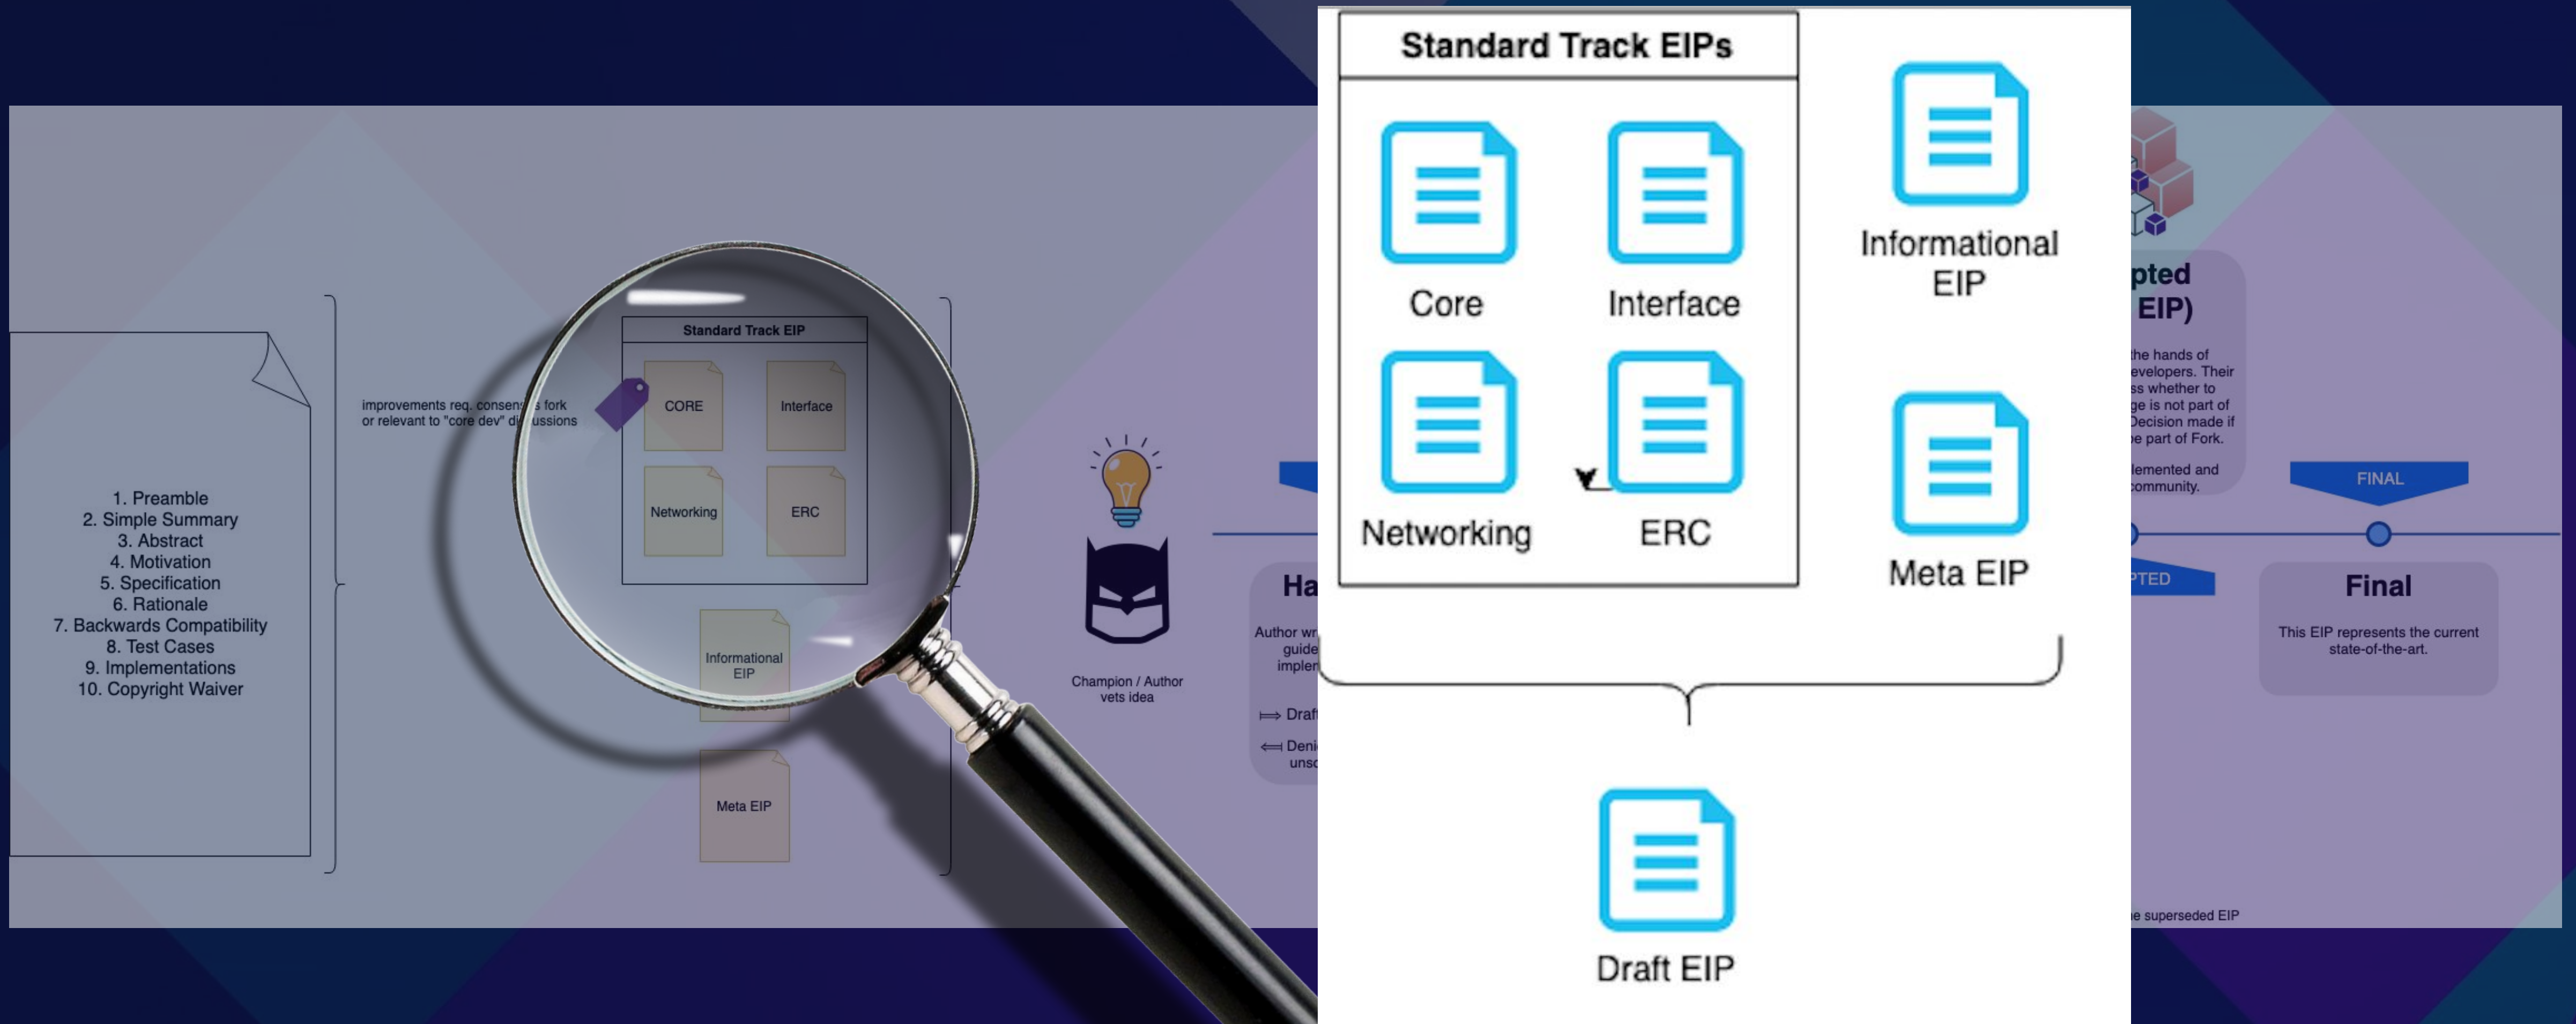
1. Preamble
2. Simple Summary
3. Abstract
4. Motivation
5. Specification
6. Rationale
7. Backwards Compatibility
8. Test Cases
9. Implementations
10. Copyright Waiver

improvements req. consens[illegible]s fork or relevant to "core dev" di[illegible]ussions

Standard Track EIP

CORE

Interface

Networking

ERC

Informational EIP

Meta EIP

Champion / Author vets idea

Ha

Author wr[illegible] guide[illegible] implem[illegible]

Draf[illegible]

Deni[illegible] unsc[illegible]

Standard Track EIPs

Core

Interface

Networking

ERC

Informational EIP

Meta EIP

Draft EIP

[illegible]pted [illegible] EIP)

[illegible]he hands of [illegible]evelopers. Their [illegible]ss whether to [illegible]ge is not part of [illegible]Decision made if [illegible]e part of Fork.

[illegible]lemented and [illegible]community.

FINAL

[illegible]PTED

Final

This EIP represents the current state-of-the-art.

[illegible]e superseded EIP